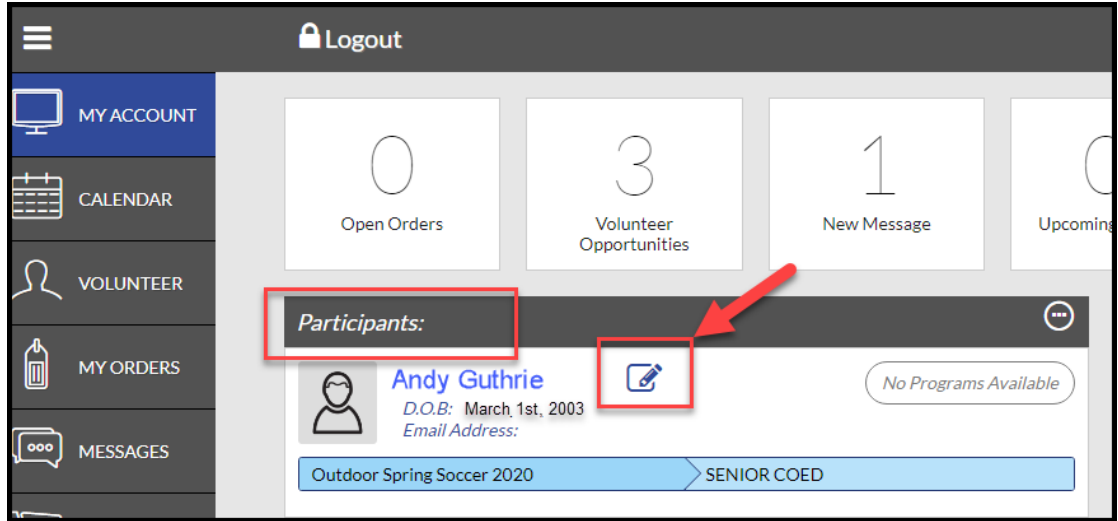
Logout

MY ACCOUNT

CALENDAR

VOLUNTEER

MY ORDERS

MESSAGES

0
Open Orders

3
Volunteer Opportunities

1
New Message

Upcoming

Participants:

Andy Guthrie
D.O.B: March 1st, 2003
Email Address:

No Programs Available

Outdoor Spring Soccer 2020 | SENIOR COED